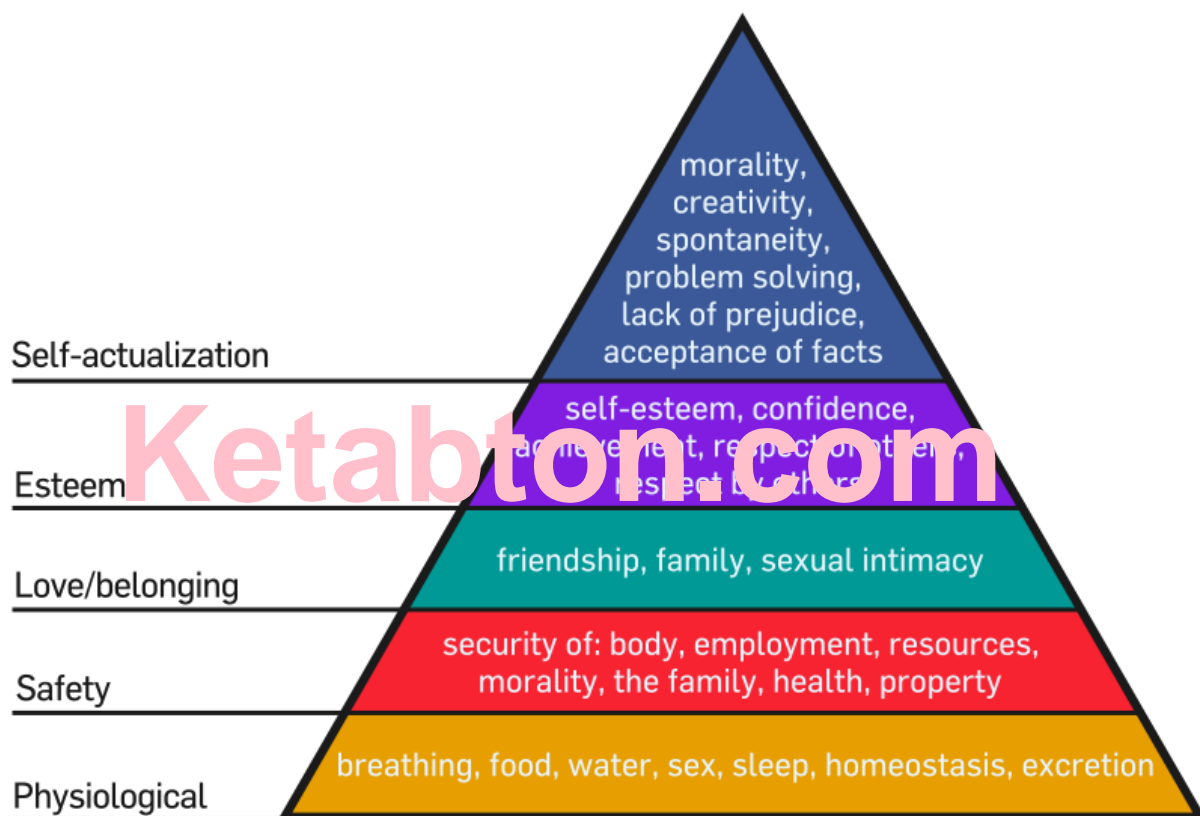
morality, creativity, spontaneity, problem solving, lack of prejudice, acceptance of facts

Self-actualization

self-esteem, confidence, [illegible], respect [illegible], respect by others

Ketabton.com

Esteem

friendship, family, sexual intimacy

Love/belonging

security of: body, employment, resources, morality, the family, health, property

Safety

breathing, food, water, sex, sleep, homeostasis, excretion

Physiological